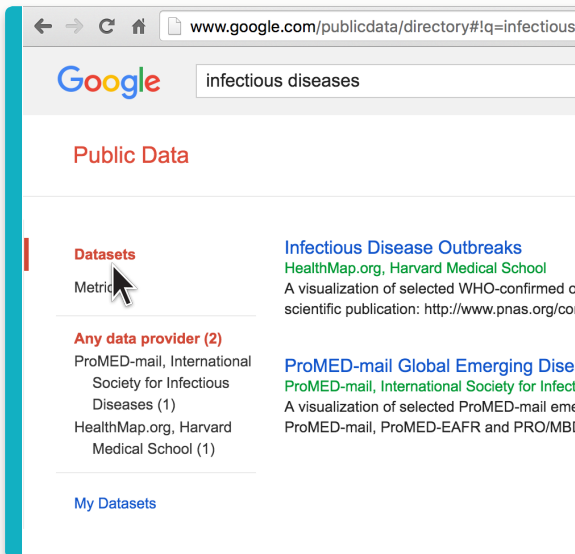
www.google.com/publicdata/directory#!q=infectious

Google

infectious diseases

Public Data

Datasets

Metric

Any data provider (2)

ProMED-mail, International Society for Infectious Diseases (1)

HealthMap.org, Harvard Medical School (1)

My Datasets

Infectious Disease Outbreaks

HealthMap.org, Harvard Medical School

A visualization of selected WHO-confirmed c

scientific publication: http://www.pnas.org/co

ProMED-mail Global Emerging Dise

ProMED-mail, International Society for Infect

A visualization of selected ProMED-mail eme

ProMED-mail, ProMED-EAFR and PRO/MBD